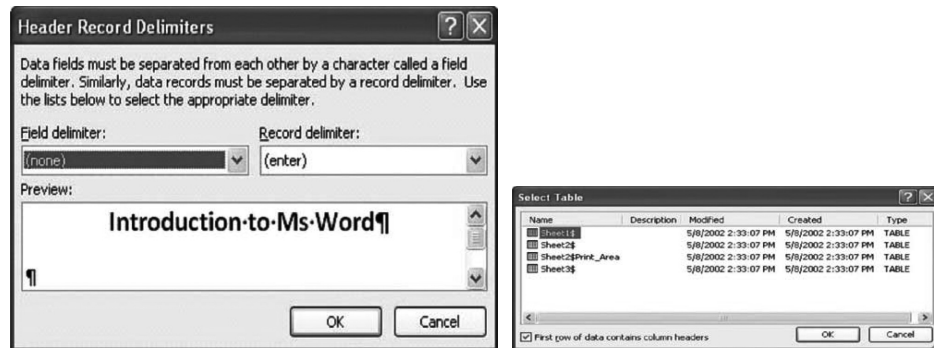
Header Record Delimiters

Data fields must be separated from each other by a character called a field delimiter. Similarly, data records must be separated by a record delimiter. Use the lists below to select the appropriate delimiter.

Field delimiter:

(none)

Record delimiter:

(enter)

Preview:

Introduction·to·Ms·Word¶

¶

OK

Cancel

Select Table

| Name | Description | Modified | Created | Type |
|---|---|---|---|---|
| Sheet1$ | | 5/8/2002 2:33:07 PM | 5/8/2002 2:33:07 PM | TABLE |
| Sheet2$ | | 5/8/2002 2:33:07 PM | 5/8/2002 2:33:07 PM | TABLE |
| Sheet2$Print_Area | | 5/8/2002 2:33:07 PM | 5/8/2002 2:33:07 PM | TABLE |
| Sheet3$ | | 5/8/2002 2:33:07 PM | 5/8/2002 2:33:07 PM | TABLE |

First row of data contains column headers

OK

Cancel